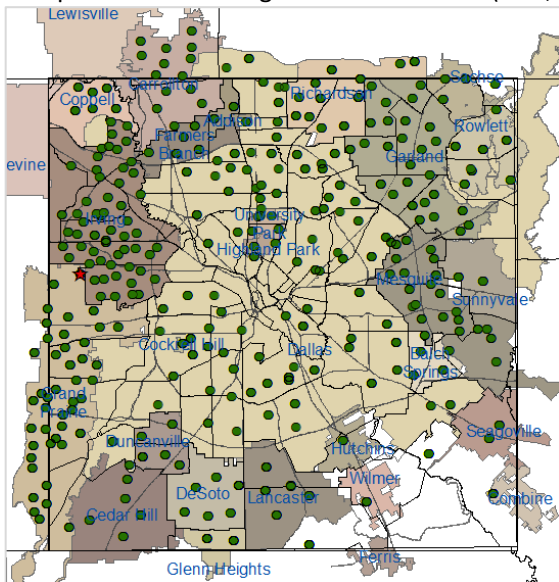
Lewisville
Carrollton
Coppell
Addison
Richardson
Sachse
Farmers Branch
Rowlett
Garland
evine
Irving
University Park
Highland Park
Mesquite
Sunnyvale
Cockrell Hill
Dallas
Balch Springs
Grand Prairie
Duncanville
Seagoville
Hutchins
Wilmer
DeSoto
Lancaster
Combine
Cedar Hill
Ferris
Glenn Heights